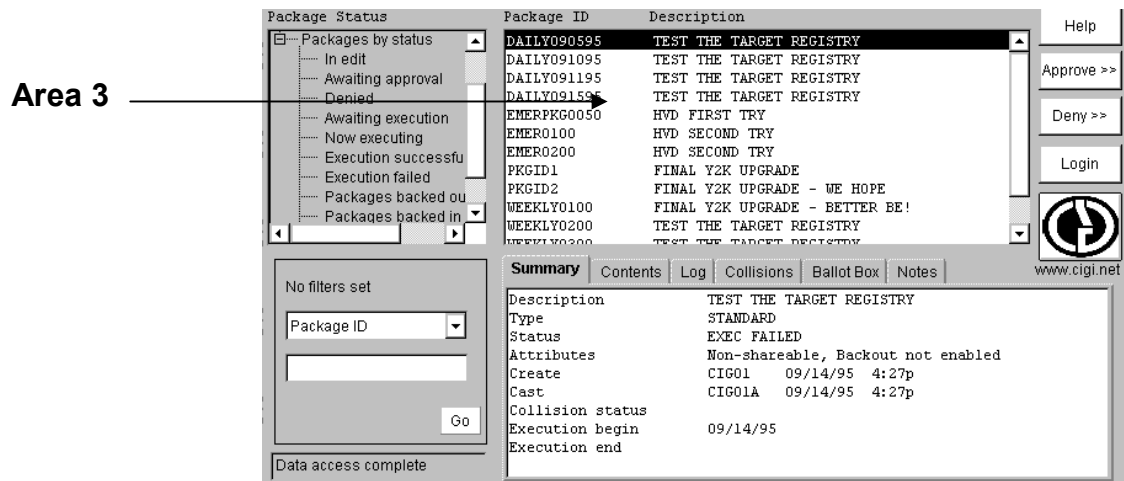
Area 3

Package Status

Packages by status
In edit
Awaiting approval
Denied
Awaiting execution
Now executing
Execution successfu
Execution failed
Packages backed ou
Packages backed in

| Package ID | Description |
|---|---|
| DAILY090595 | TEST THE TARGET REGISTRY |
| DAILY091095 | TEST THE TARGET REGISTRY |
| DAILY091195 | TEST THE TARGET REGISTRY |
| DAILY0915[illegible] | TEST THE TARGET REGISTRY |
| EMERPKG0050 | HVD FIRST TRY |
| EMER0100 | HVD SECOND TRY |
| EMER0200 | HVD SECOND TRY |
| PKGID1 | FINAL Y2K UPGRADE |
| PKGID2 | FINAL Y2K UPGRADE - WE HOPE |
| WEEKLY0100 | FINAL Y2K UPGRADE - BETTER BE! |
| WEEKLY0200 | TEST THE TARGET REGISTRY |
| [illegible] | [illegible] |

Help
Approve >>
Deny >>
Login
www.cigi.net

No filters set
Package ID
Go
Data access complete

Summary | Contents | Log | Collisions | Ballot Box | Notes

| | |
|---|---|
| Description | TEST THE TARGET REGISTRY |
| Type | STANDARD |
| Status | EXEC FAILED |
| Attributes | Non-shareable, Backout not enabled |
| Create | CIG01 09/14/95 4:27p |
| Cast | CIG01A 09/14/95 4:27p |
| Collision status | |
| Execution begin | 09/14/95 |
| Execution end | |